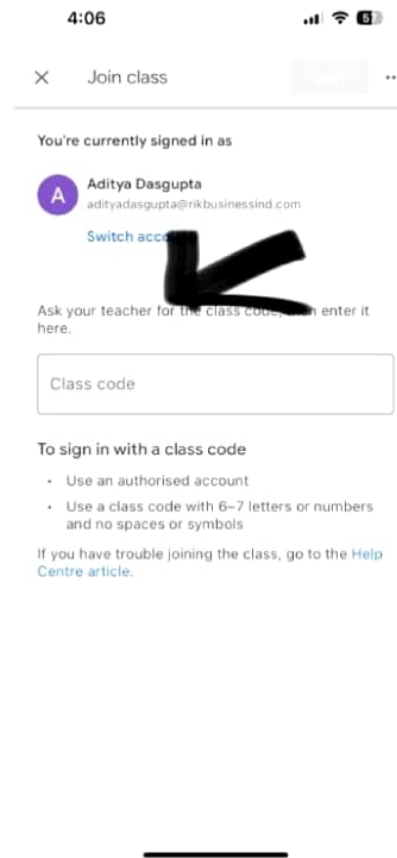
4:06

5

×	Join class	Join

You're currently signed in as

A
Aditya Dasgupta
adityadasgupta@rikbusinessind.com

Switch acc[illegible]

Ask your teacher for the class code, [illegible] enter it here.

Class code

To sign in with a class code

• Use an authorised account
• Use a class code with 6–7 letters or numbers and no spaces or symbols

If you have trouble joining the class, go to the Help Centre article.